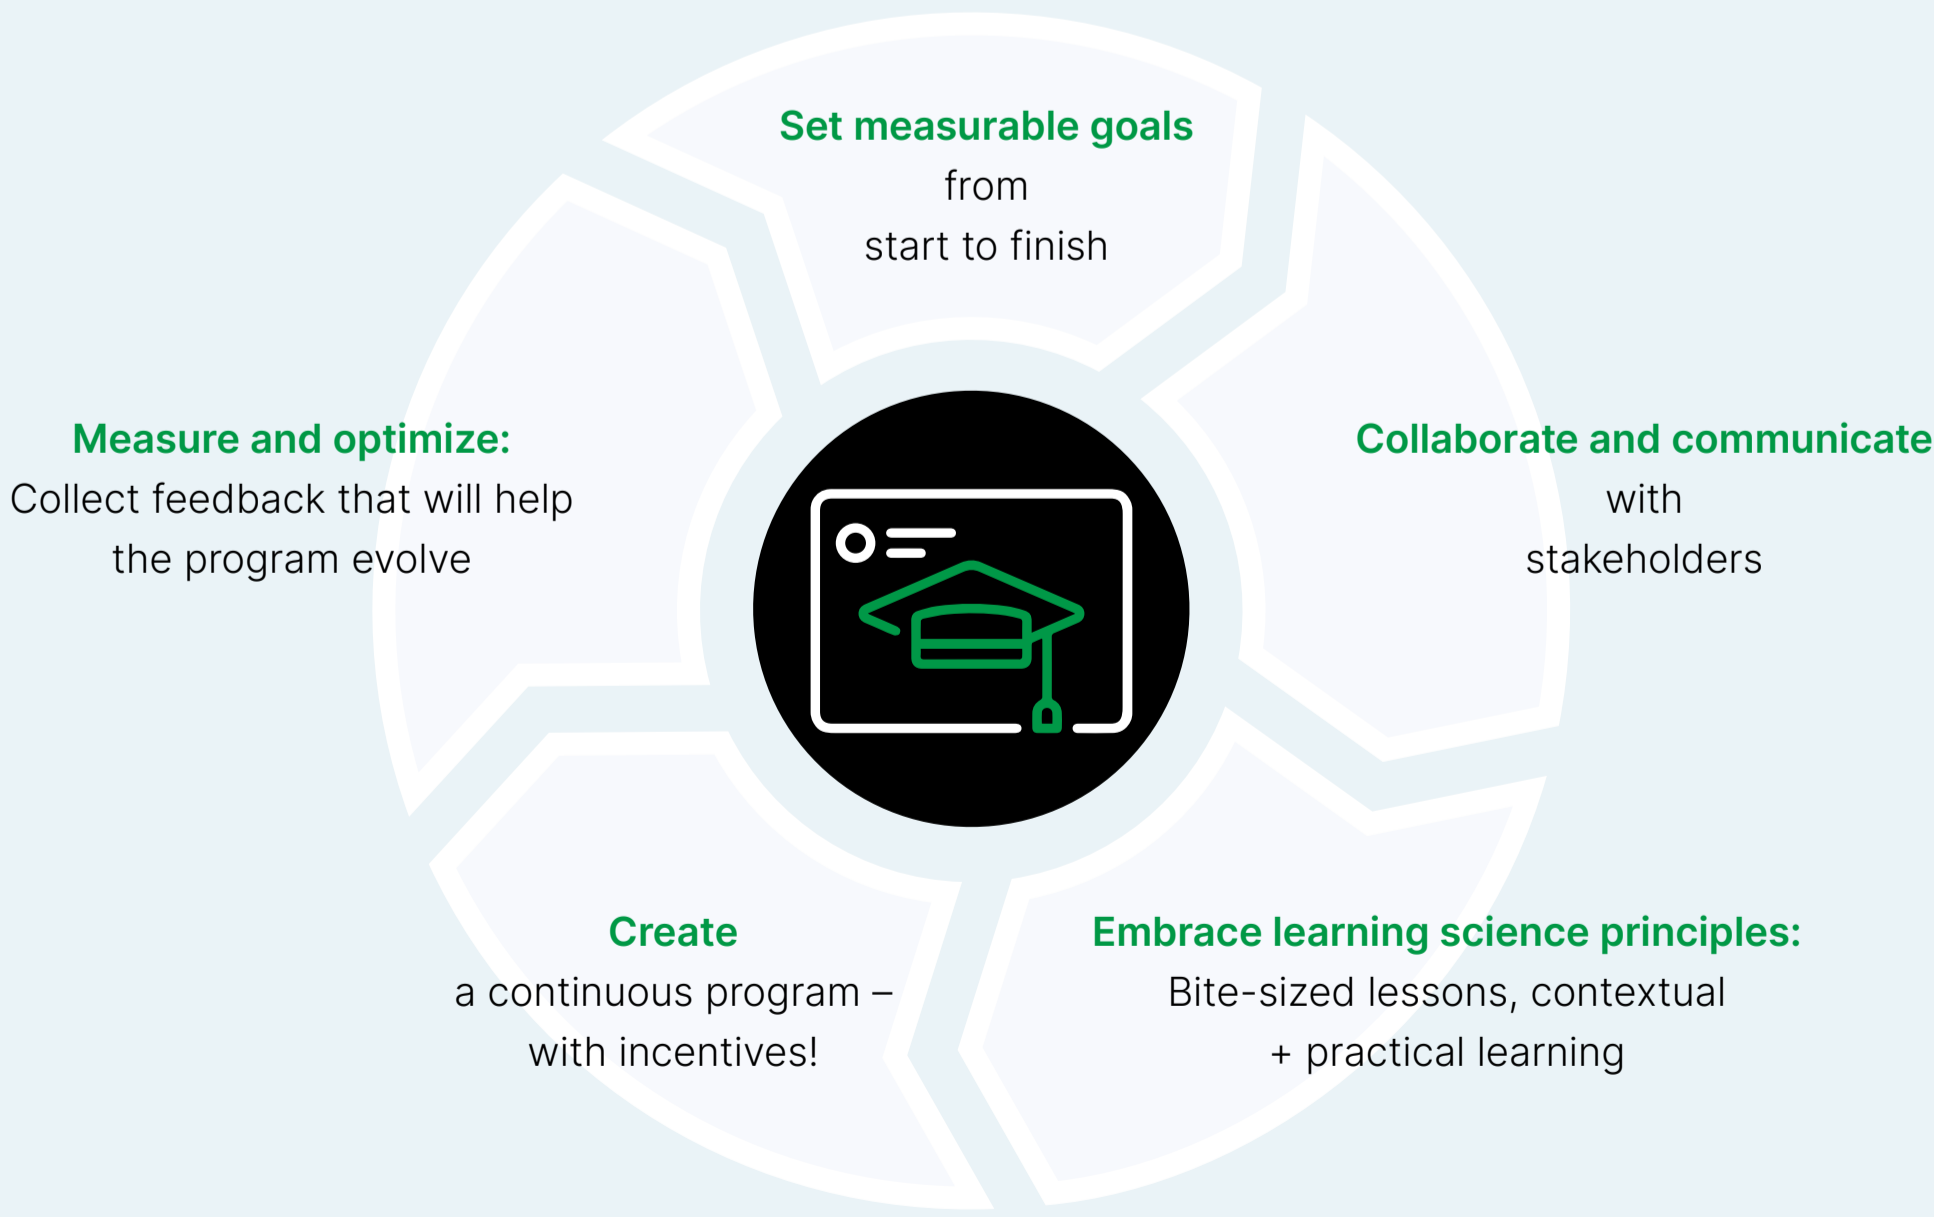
Set measurable goals
from
start to finish

Collaborate and communicate
with
stakeholders

Embrace learning science principles:
Bite-sized lessons, contextual
+ practical learning

Create
a continuous program –
with incentives!

Measure and optimize:
Collect feedback that will help
the program evolve